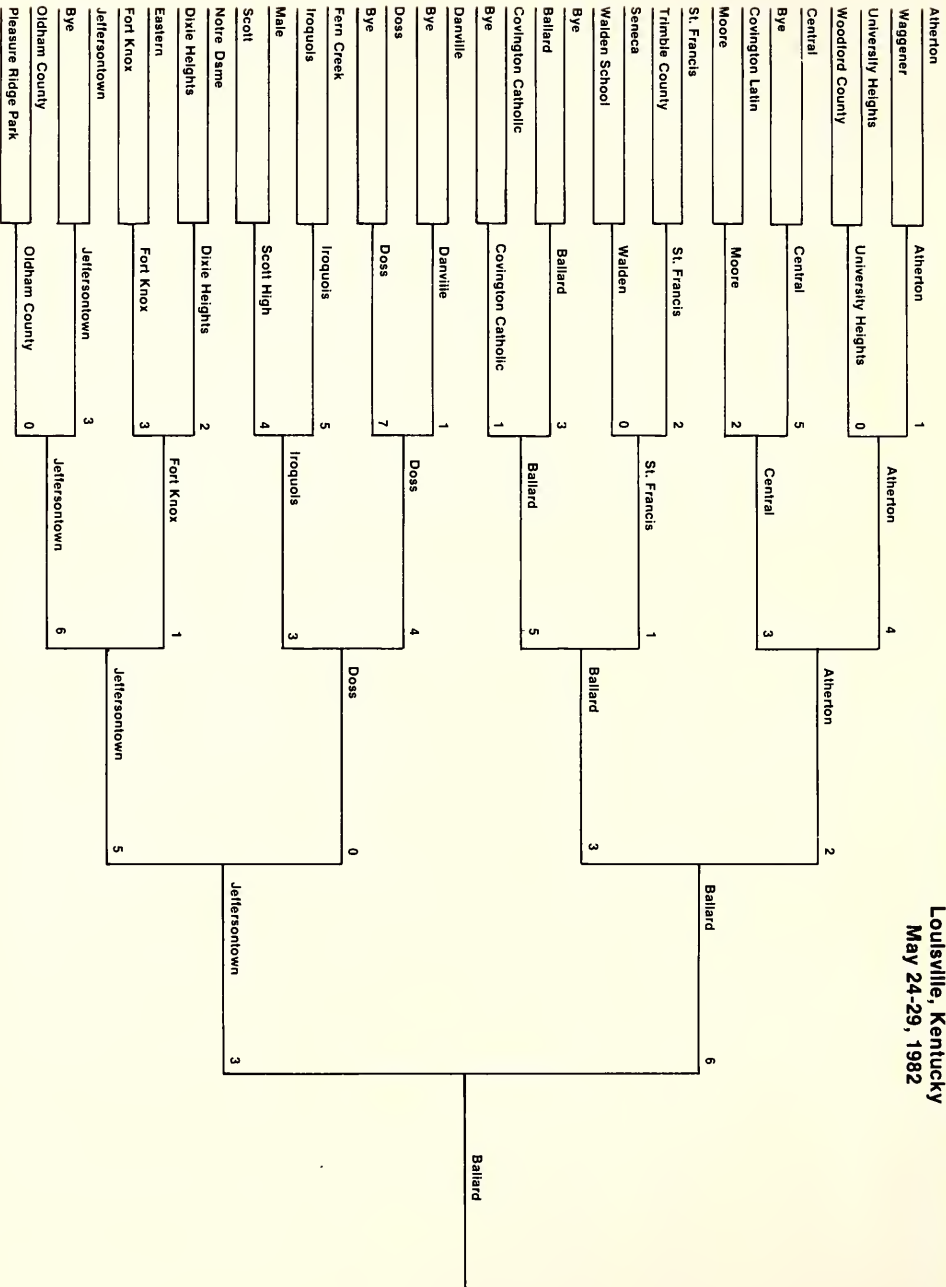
Louisville, Kentucky
May 24-29, 1982

Atherton
Waggener
University Heights
Woodford County
Central
Bye
Covington Latin
Moore
St. Francis
Trimble County
Seneca
Walden School
Bye
Ballard
Covington Catholic
Bye
Danville
Bye
Doss
Bye
Fern Creek
Iroquois
Male
Scott
Notre Dame
Dixie Heights
Eastern
Fort Knox
Jeffersontown
Bye
Oldham County
Pleasure Ridge Park

Atherton 1
University Heights 0
Central 5
Moore 2
St. Francis 2
Walden 0
Ballard 3
Covington Catholic 1
Danville 1
Doss 7
Iroquois 5
Scott High 4
Dixie Heights 2
Fort Knox 3
Jeffersontown 3
Oldham County 0

Atherton 4
Central 3
St. Francis 1
Ballard 5
Doss 4
Iroquois 3
Fort Knox 1
Jeffersontown 6

Atherton 2
Ballard 3
Doss 0
Jeffersontown 5

Ballard 6
Jeffersontown 3

Ballard